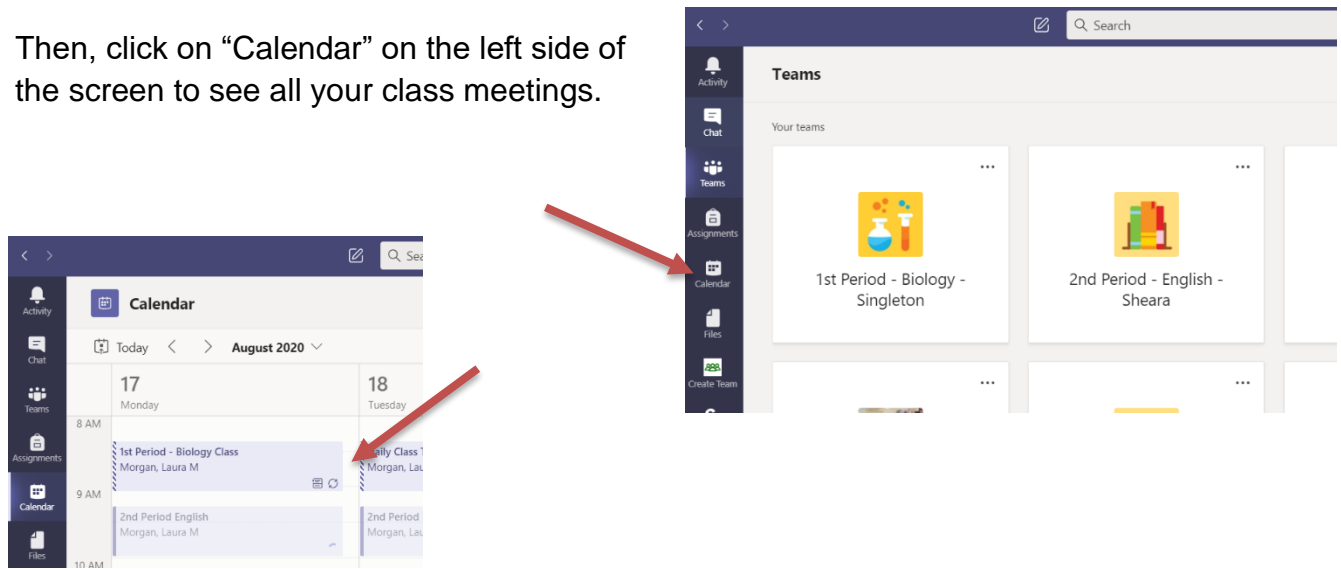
Then, click on “Calendar” on the left side of the screen to see all your class meetings.

Search

Activity
Chat
Teams
Assignments
Calendar
Files
Create Team

Teams

Your teams

...
1st Period - Biology - Singleton

...
2nd Period - English - Sheara

...

...

Sea

Activity
Chat
Teams
Assignments
Calendar
Files

Calendar

Today
August 2020

17
Monday

18
Tuesday

8 AM
1st Period - Biology Class
Morgan, Laura M

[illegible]ally Class
Morgan, Lau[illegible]

9 AM
2nd Period English
Morgan, Laura M

2nd Period
Morgan, Lau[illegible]

10 AM